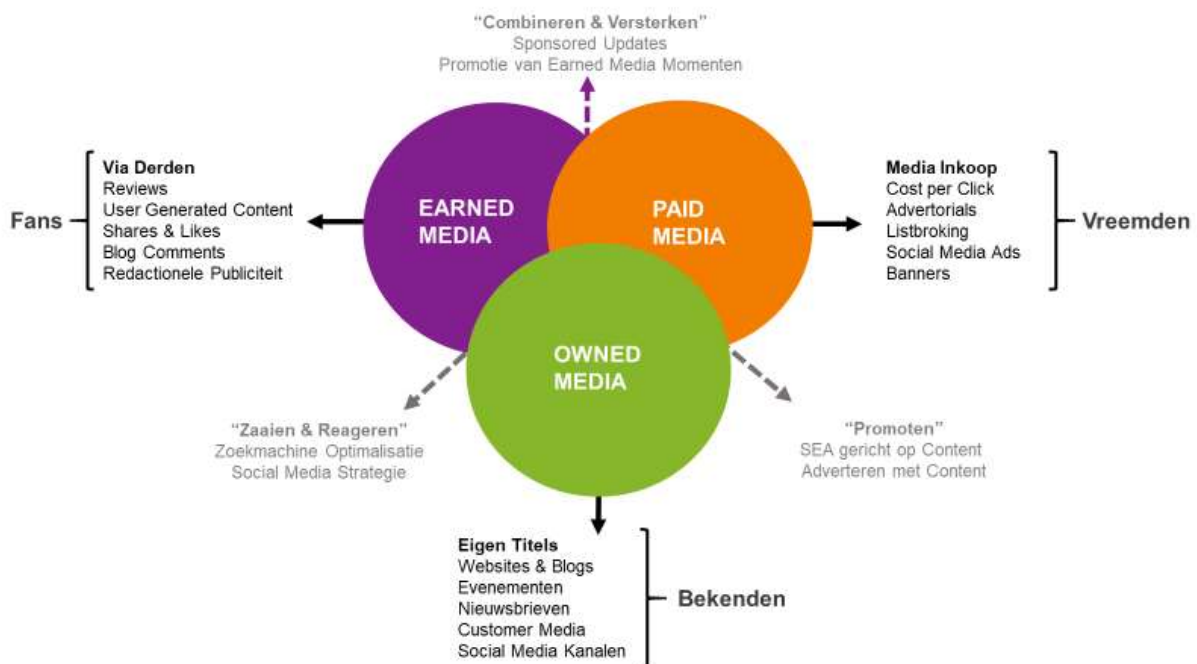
"Combineren & Versterken"
Sponsored Updates
Promotie van Earned Media Momenten

Fans

Via Derden
Reviews
User Generated Content
Shares & Likes
Blog Comments
Redactionele Publiciteit

EARNED MEDIA

PAID MEDIA

Media Inkoop
Cost per Click
Advertorials
Listbroking
Social Media Ads
Banners

Vreemden

OWNED MEDIA

"Zaaien & Reageren"
Zoekmachine Optimalisatie
Social Media Strategie

"Promoten"
SEA gericht op Content
Adverteren met Content

Eigen Titels
Websites & Blogs
Evenementen
Nieuwsbrieven
Customer Media
Social Media Kanalen

Bekenden